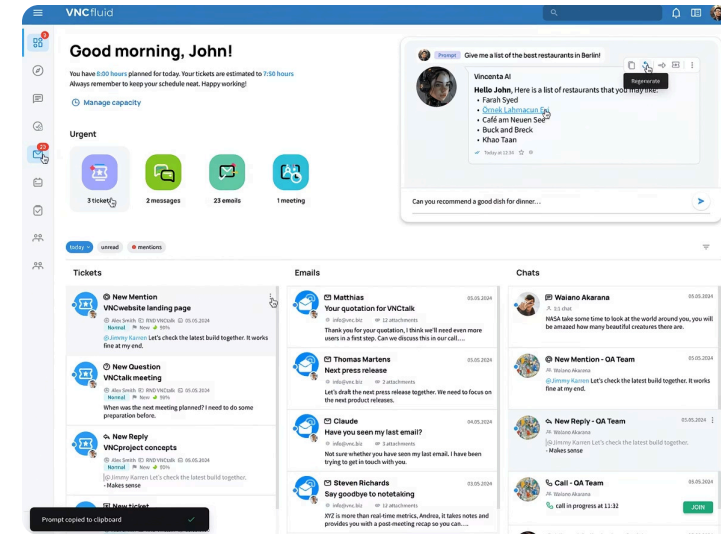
VNCfluid

Good morning, John!

You have 8:00 hours planned for today. Your tickets are estimated to 7:50 hours
Always remember to keep your schedule neat. Happy working!

Manage capacity

Urgent

3 tickets
2 messages
23 emails
1 meeting

Prompt Give me a list of the best restaurants in Berlin!

Regenerate

Vincenta AI
Hello John, Here is a list of restaurants that you may like:
• Farah Syed
• Örnek Lahmacun Exi
• Café am Neuen See
• Buck and Breck
• Khao Taan

Can you recommend a good dish for dinner...

today unread mentions

Tickets

New Mention
VNCwebsite landing page
Alex Smith | RND VNCtalk | 05.05.2024
Normal | New | 99%
@Jimmy Karren Let's check the latest build together. It works fine at my end.

New Question
VNCtalk meeting
Alex Smith | RND VNCtalk | 05.05.2024
Normal | New | 99%
When was the next meeting planned? I need to do some preparation before.

New Reply
VNCproject concepts
Alex Smith | RND VNCtalk | 05.05.2024
Normal | New | 99%
@Jimmy Karren Let's check the latest build together.
- Makes sense

New ticket

Prompt copied to clipboard

Emails

Matthias 05.05.2024
Your quotation for VNCtalk
info@vnc.biz | 12 attachments
Thank you for your quotation, I think we'll need even more users in a first step. Can we discuss this in our call......

Thomas Martens 05.05.2024
Next press release
info@vnc.biz | 2 attachments
Let's draft the next press release together. We need to focus on the next product releases.

Claude 04.05.2024
Have you seen my last email?
info@vnc.biz | 3 attachments
Not sure whether you have seen my last email. I have been trying to get in touch with you.

Steven Richards 03.05.2024
Say goodbye to notetaking
info@vnc.biz | 12 attachments
XYZ is more than real-time metrics, Andrea, it takes notes and provides you with a post-meeting recap so you can......

Chats

Waiano Akarana 05.05.2024
1:1 chat
NASA take some time to look at the world around you, you will be amazed how many beautiful creatures there are.

New Mention - QA Team 05.05.2024
Waiano Akarana
@Jimmy Karren Let's check the latest build together. It works fine at my end.

New Reply - QA Team 05.05.2024
Waiano Akarana
@Jimmy Karren Let's check the latest build together.
- Makes sense

Call - QA Team 05.05.2024
Waiano Akarana
call in progress at 11:32
JOIN